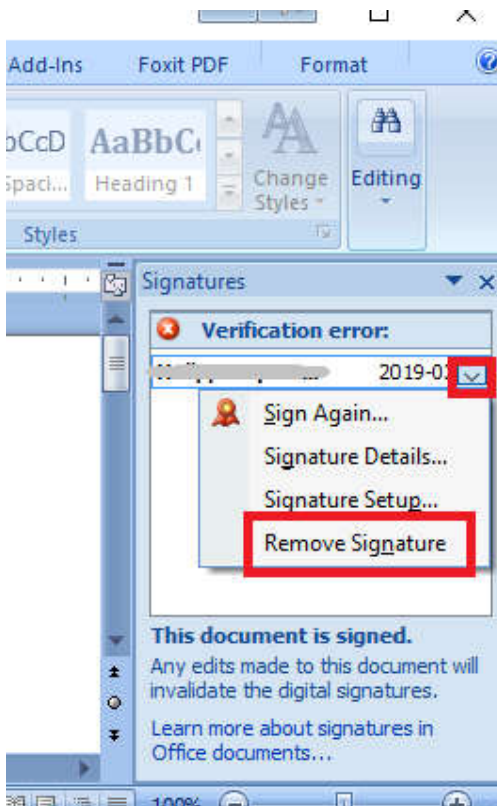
Add-Ins
Foxit PDF
Format

bCcD
Spaci...
AaBbC
Heading 1
Change Styles
Editing
Styles

Signatures
Verification error:
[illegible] 2019-0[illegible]
Sign Again...
Signature Details...
Signature Setup...
Remove Signature

This document is signed.
Any edits made to this document will invalidate the digital signatures.

Learn more about signatures in Office documents...

100%